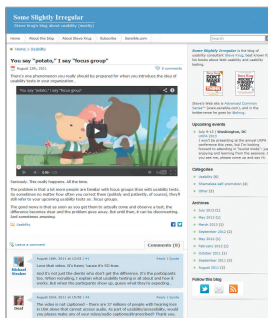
Some Slightly Irregular

Home | About Steve Krug | Subscribe | Sensible.com

Home » Usability

You say "potato," I say "focus group"

August 13th, 2011 · 8 comments

There's one phenomenon you really should be prepared for when you introduce the idea of usability tests in your organization.

You say "potato," I say "focus group"

Seriously. This really happens. All the time.

The problem is that a lot more people are familiar with focus groups than with usability tests. So sometimes no matter how often you correct them (politely and patiently, of course), they'll still refer to your upcoming usability tests as: focus groups.

The good news is that as soon as you get them to actually come and observe a test, the difference becomes clear and the problem goes away. But until then, it can be disconcerting. Just sometimes amusing.

usability

Leave a comment

Comments (8)

Michael Hawley · August 13th, 2011 at 10:53 | #1 · Reply | Quote

Great little video. It's funny 'cause it's SO true.

Nerd's not just the clients who don't get the difference. It's the participants too. When recruiting, I explain what usability testing is all about and how it works. But when the participants show up, guess what they're expecting.

Dred · August 14th, 2011 at 10:02 | #2 · Reply | Quote

The video is not captioned—there are 37 million of people with hearing loss in USA alone that cannot access audio. As part of usability/accessibility, would you please make use of your video/audio captioned/transcribed? Thank you.

Some Slightly Irregular is the blog of usability consultant Steve Krug, best known for his books about Web usability and usability testing.

Steve's new site is Advanced Common Sense™, and a free newsletter you can subscribe to.

Upcoming events

July 9-11 | Washington, DC
UXPA 2012
I won't be presenting at the annual UXPA conference this year, but I'm looking forward to attending, or "hangin' around." I'm enjoying and learning from the speakers. If you see me, please come up and say hi!

Categories
Usability (9)
Miscellanea with provenance (8)
Other (4)

Archives
July 2012 (1)
May 2012 (1)
March 2012 (1)
September 2011 (1)
August 2011 (1)
May 2011 (1)
September 2010 (1)
August 2010 (1)

Follow this blog